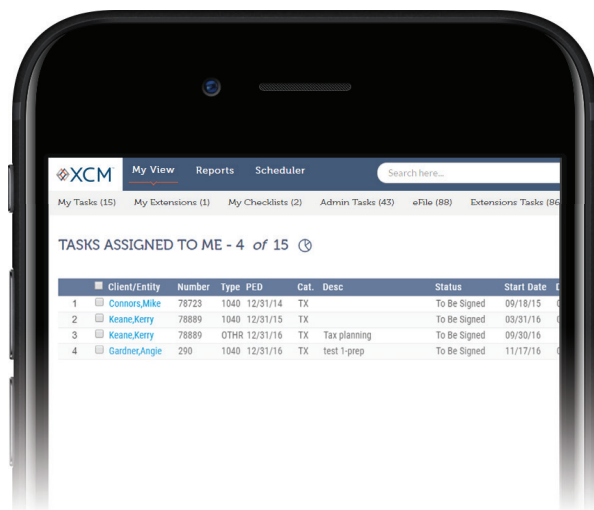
XCM My View Reports Scheduler Search here...

My Tasks (15) My Extensions (1) My Checklists (2) Admin Tasks (43) eFile (88) Extensions Tasks (86

TASKS ASSIGNED TO ME - 4 of 15

| | Client/Entity | Number | Type | PED | Cat. | Desc | Status | Start Date | D |
|---|---|---|---|---|---|---|---|---|---|
| 1 | Connors,Mike | 78723 | 1040 | 12/31/14 | TX | | To Be Signed | 09/18/15 | 0 |
| 2 | Keane,Kerry | 78889 | 1040 | 12/31/15 | TX | | To Be Signed | 03/31/16 | 0 |
| 3 | Keane,Kerry | 78889 | OTHR | 12/31/16 | TX | Tax planning | To Be Signed | 09/30/16 | 0 |
| 4 | Gardner,Angie | 290 | 1040 | 12/31/16 | TX | test 1-prep | To Be Signed | 11/17/16 | 0 |